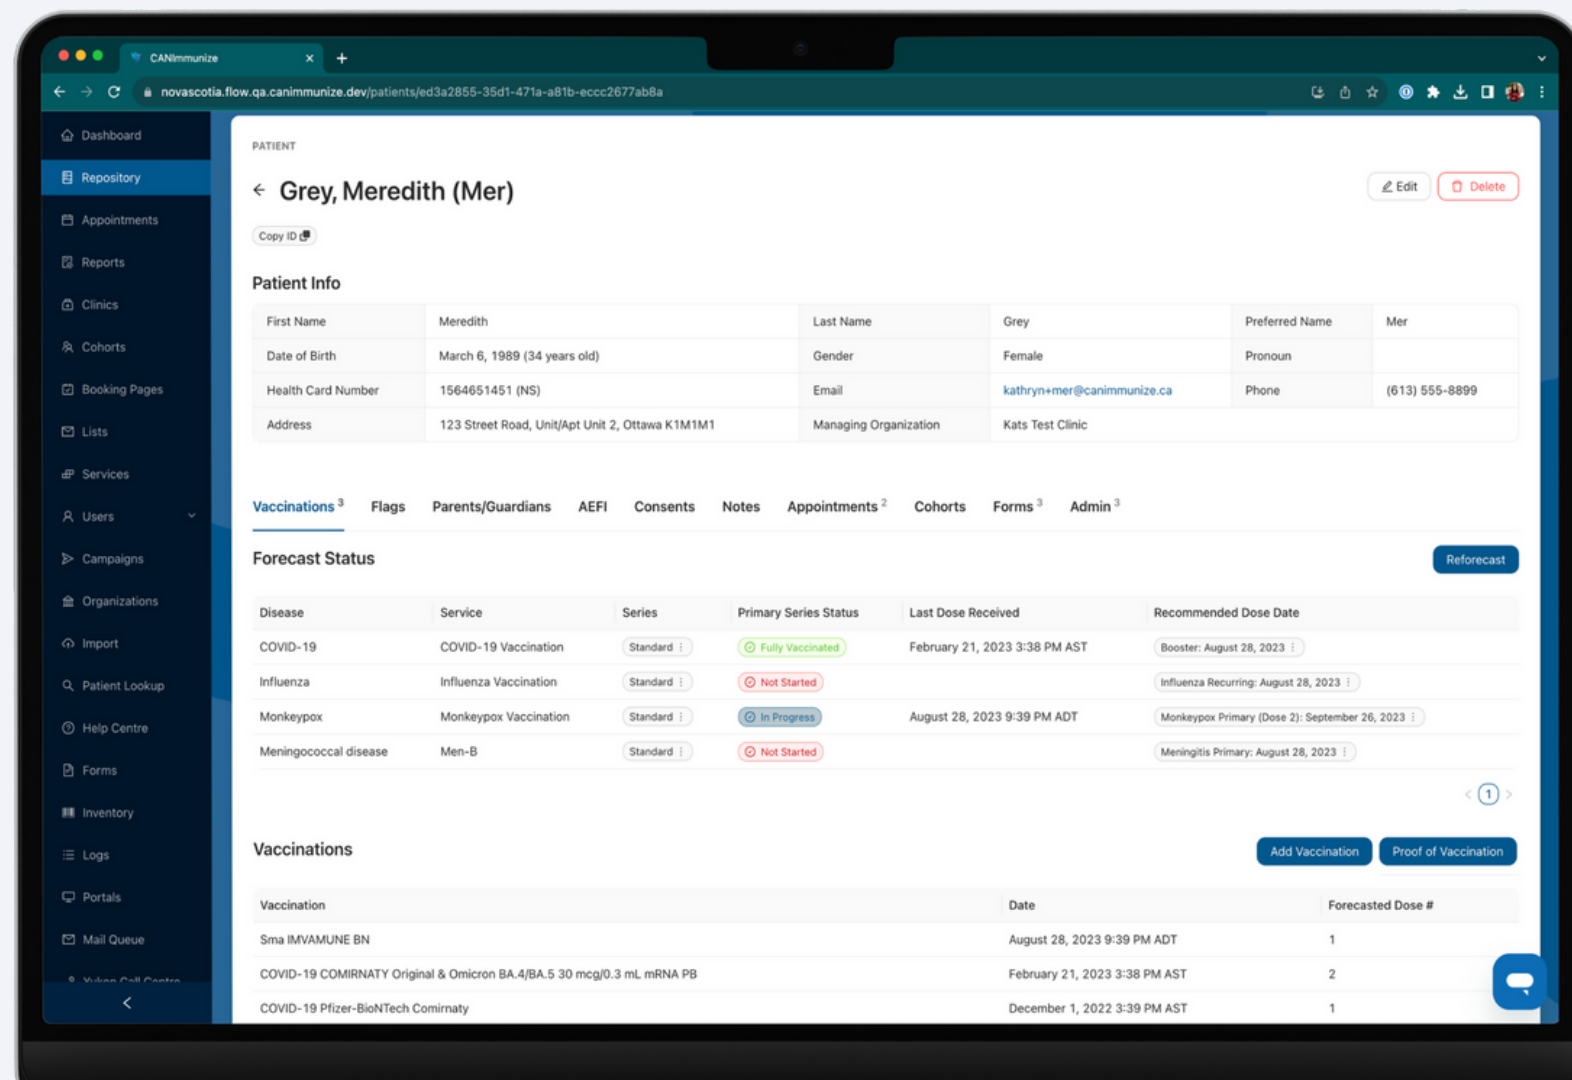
CANImmunize

novascotia.flow.qa.canimmunize.dev/patients/ed3a2855-35d1-471a-a81b-eccc2677ab8a

Dashboard
Repository
Appointments
Reports
Clinics
Cohorts
Booking Pages
Lists
Services
Users
Campaigns
Organizations
Import
Patient Lookup
Help Centre
Forms
Inventory
Logs
Portals
Mail Queue
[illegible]

PATIENT

Grey, Meredith (Mer)

Edit
Delete

Copy ID

Patient Info

| First Name | Meredith | Last Name | Grey | Preferred Name | Mer |
|---|---|---|---|---|---|
| Date of Birth | March 6, 1989 (34 years old) | Gender | Female | Pronoun | |
| Health Card Number | 1564651451 (NS) | Email | kathryn+mer@canimmunize.ca | Phone | (613) 555-8899 |
| Address | 123 Street Road, Unit/Apt Unit 2, Ottawa K1M1M1 | Managing Organization | Kats Test Clinic | | |

Vaccinations 3 Flags Parents/Guardians AEFI Consents Notes Appointments 2 Cohorts Forms 3 Admin 3

Forecast Status

Reforecast

| Disease | Service | Series | Primary Series Status | Last Dose Received | Recommended Dose Date |
|---|---|---|---|---|---|
| COVID-19 | COVID-19 Vaccination | Standard | Fully Vaccinated | February 21, 2023 3:38 PM AST | Booster: August 28, 2023 |
| Influenza | Influenza Vaccination | Standard | Not Started | | Influenza Recurring: August 28, 2023 |
| Monkeypox | Monkeypox Vaccination | Standard | In Progress | August 28, 2023 9:39 PM ADT | Monkeypox Primary (Dose 2): September 26, 2023 |
| Meningococcal disease | Men-B | Standard | Not Started | | Meningitis Primary: August 28, 2023 |

1

Vaccinations

Add Vaccination
Proof of Vaccination

| Vaccination | Date | Forecasted Dose # |
|---|---|---|
| Sma IMVAMUNE BN | August 28, 2023 9:39 PM ADT | 1 |
| COVID-19 COMIRNATY Original & Omicron BA.4/BA.5 30 mcg/0.3 mL mRNA PB | February 21, 2023 3:38 PM AST | 2 |
| COVID-19 Pfizer-BioNTech Comirnaty | December 1, 2022 3:39 PM AST | 1 |